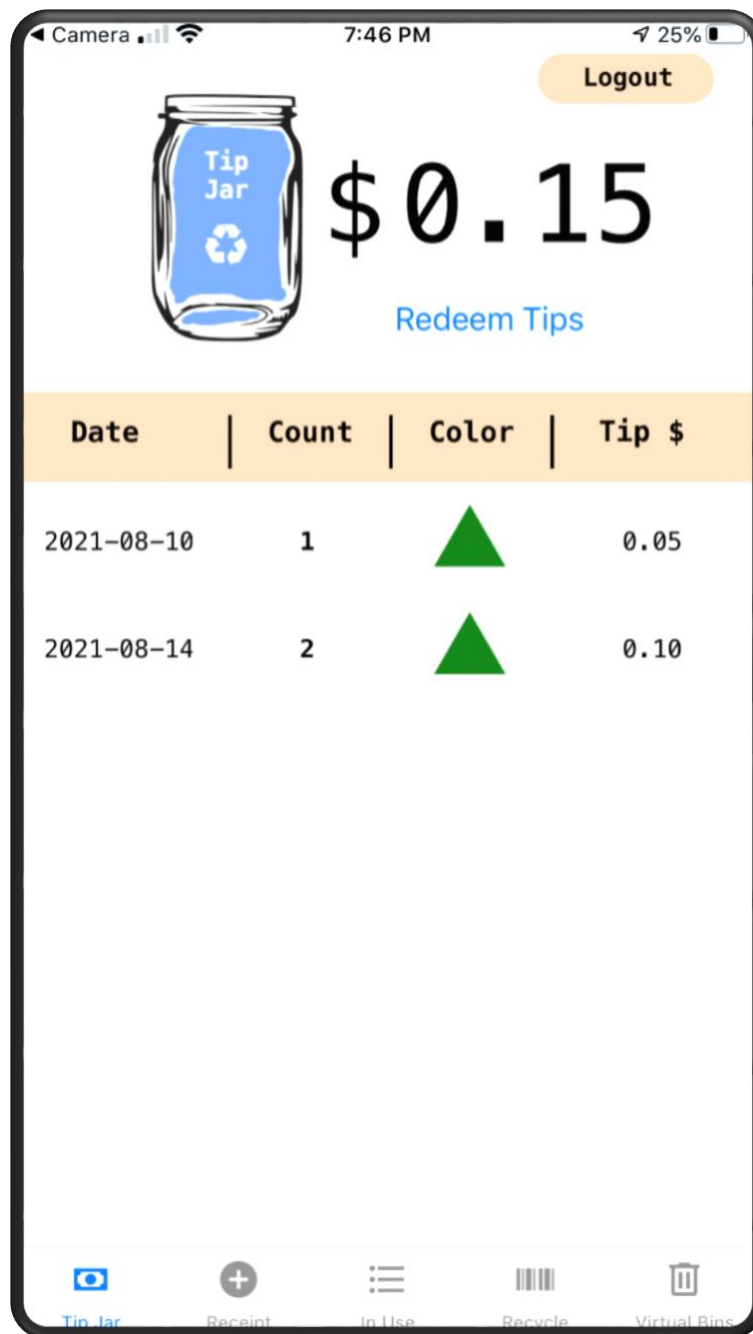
◀ Camera 7:46 PM 25%

Logout

Tip Jar

$0.15

Redeem Tips

| Date | Count | Color | Tip $ |
|---|---|---|---|
| 2021-08-10 | 1 | | 0.05 |
| 2021-08-14 | 2 | | 0.10 |

Tip Jar Receipt In Use Recycle Virtual Bins